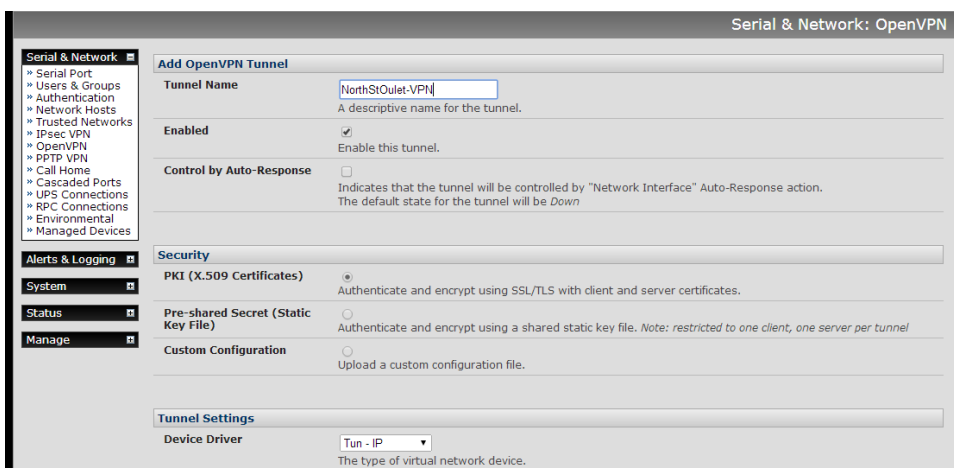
Serial & Network: OpenVPN

Serial & Network
» Serial Port
» Users & Groups
» Authentication
» Network Hosts
» Trusted Networks
» IPsec VPN
» OpenVPN
» PPTP VPN
» Call Home
» Cascaded Ports
» UPS Connections
» RPC Connections
» Environmental
» Managed Devices

Alerts & Logging

System

Status

Manage

Add OpenVPN Tunnel

Tunnel Name
NorthStOulet-VPN
A descriptive name for the tunnel.

Enabled
Enable this tunnel.

Control by Auto-Response
Indicates that the tunnel will be controlled by "Network Interface" Auto-Response action.
The default state for the tunnel will be *Down*

Security

PKI (X.509 Certificates)
Authenticate and encrypt using SSL/TLS with client and server certificates.

Pre-shared Secret (Static Key File)
Authenticate and encrypt using a shared static key file. *Note: restricted to one client, one server per tunnel*

Custom Configuration
Upload a custom configuration file.

Tunnel Settings

Device Driver
Tun - IP
The type of virtual network device.